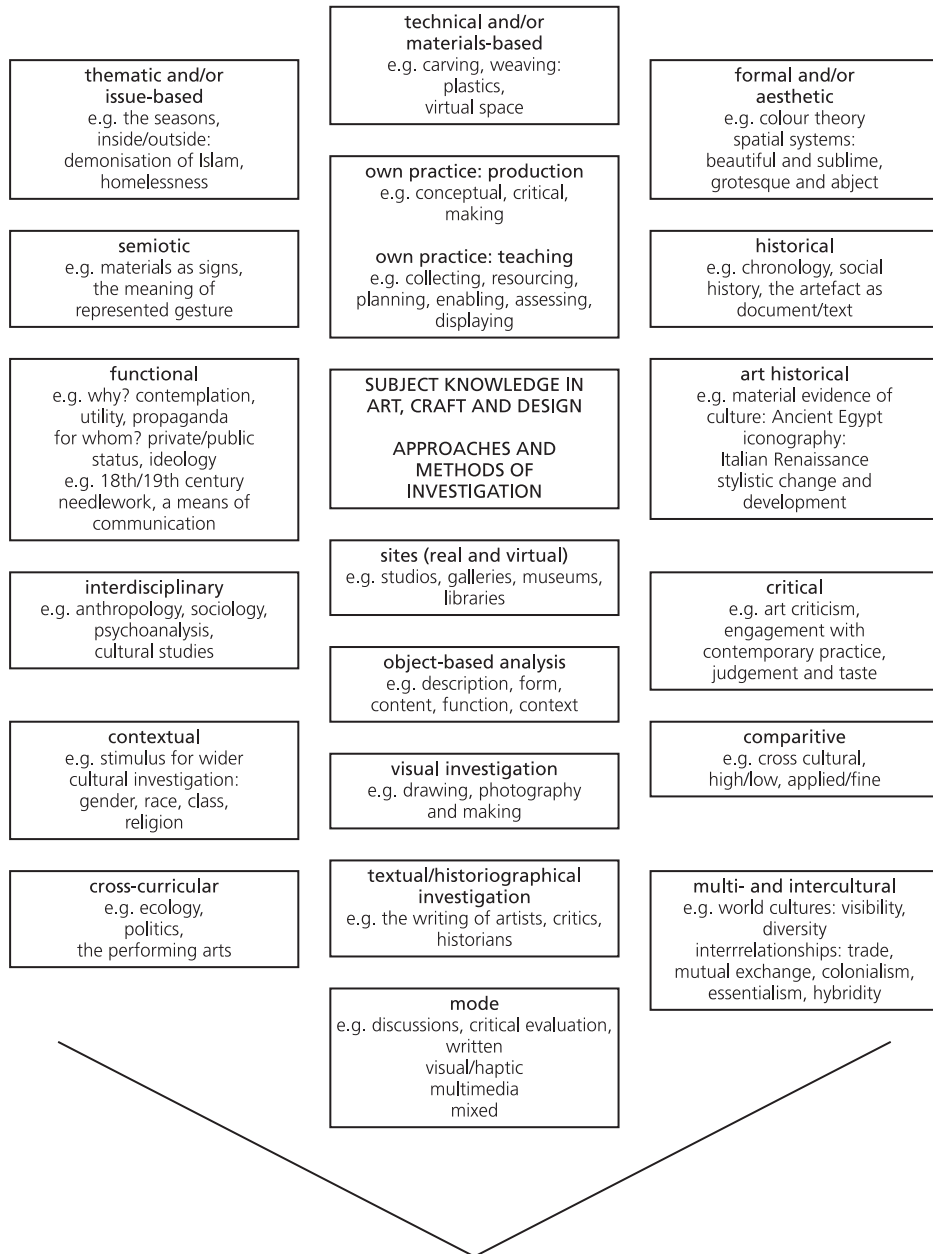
technical and/or materials-based
e.g. carving, weaving: plastics, virtual space

thematic and/or issue-based
e.g. the seasons, inside/outside: demonisation of Islam, homelessness

formal and/or aesthetic
e.g. colour theory spatial systems: beautiful and sublime, grotesque and abject

own practice: production
e.g. conceptual, critical, making

own practice: teaching
e.g. collecting, resourcing, planning, enabling, assessing, displaying

semiotic
e.g. materials as signs, the meaning of represented gesture

historical
e.g. chronology, social history, the artefact as document/text

functional
e.g. why? contemplation, utility, propaganda for whom? private/public status, ideology e.g. 18th/19th century needlework, a means of communication

SUBJECT KNOWLEDGE IN ART, CRAFT AND DESIGN

APPROACHES AND METHODS OF INVESTIGATION

art historical
e.g. material evidence of culture: Ancient Egypt iconography: Italian Renaissance stylistic change and development

sites (real and virtual)
e.g. studios, galleries, museums, libraries

interdisciplinary
e.g. anthropology, sociology, psychoanalysis, cultural studies

critical
e.g. art criticism, engagement with contemporary practice, judgement and taste

object-based analysis
e.g. description, form, content, function, context

contextual
e.g. stimulus for wider cultural investigation: gender, race, class, religion

comparitive
e.g. cross cultural, high/low, applied/fine

visual investigation
e.g. drawing, photography and making

cross-curricular
e.g. ecology, politics, the performing arts

textual/historiographical investigation
e.g. the writing of artists, critics, historians

multi- and intercultural
e.g. world cultures: visibility, diversity interrrelationships: trade, mutual exchange, colonialism, essentialism, hybridity

mode
e.g. discussions, critical evaluation, written visual/haptic multimedia mixed